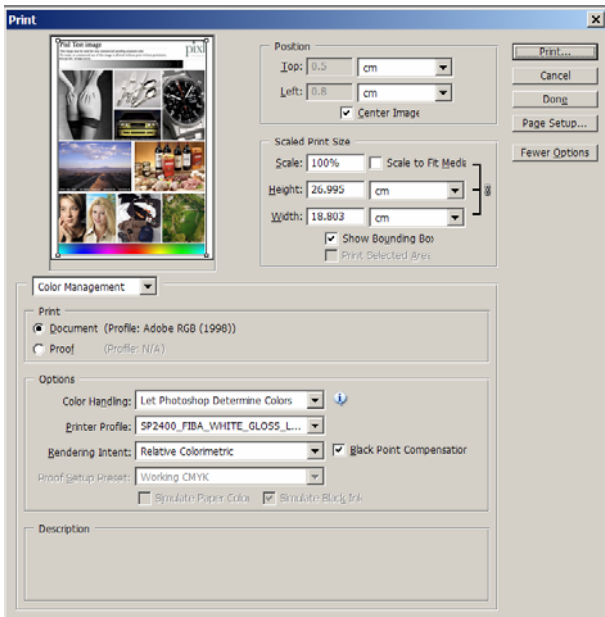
Print

Pixl Test image

pixl

Position

Top: 0.5 cm

Left: 0.8 cm

Center Image

Scaled Print Size

Scale: 100%

Scale to Fit Medi

Height: 26.995 cm

Width: 18.803 cm

Show Bounding Bo

Print Selected Are

Print...

Cancel

Done

Page Setup...

Fewer Options

Color Management

Print

Document (Profile: Adobe RGB (1998))

Proof (Profile: N/A)

Options

Color Handling: Let Photoshop Determine Colors

Printer Profile: SP2400_FIBA_WHITE_GLOSS_L...

Rendering Intent: Relative Colorimetric

Black Point Compensatio

Proof Setup Preset: Working CMYK

Simulate Paper Colo

Simulate Black Ink

Description